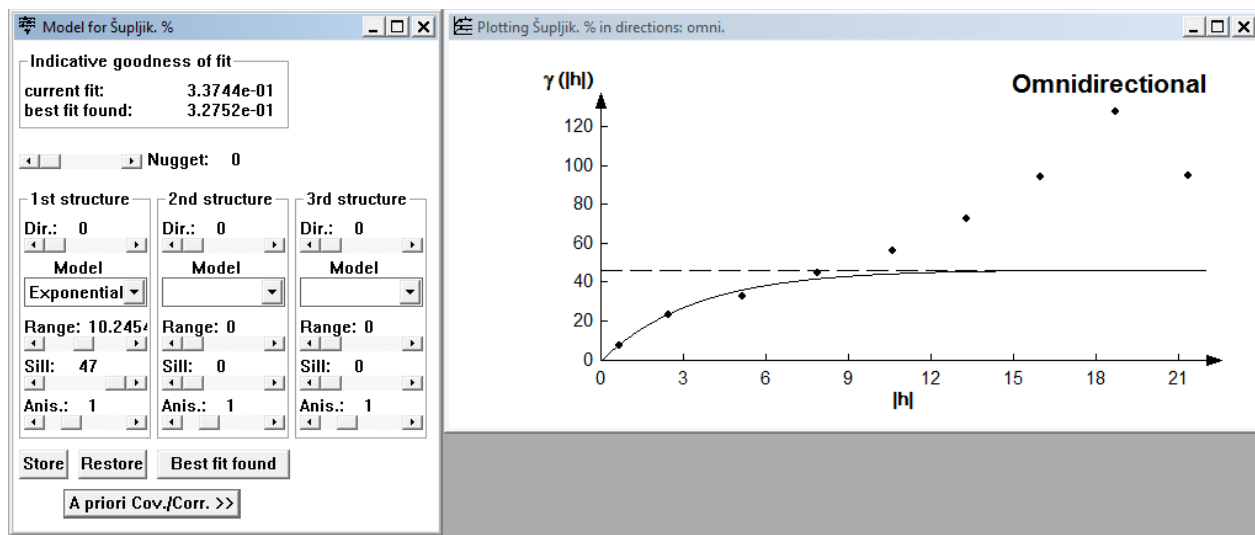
Model for Šupljik. %

Indicative goodness of fit
current fit: 3.3744e-01
best fit found: 3.2752e-01

Nugget: 0

1st structure
Dir.: 0
Model
Exponential
Range: 10.2454
Sill: 47
Anis.: 1

2nd structure
Dir.: 0
Model
Range: 0
Sill: 0
Anis.: 1

3rd structure
Dir.: 0
Model
Range: 0
Sill: 0
Anis.: 1

Store Restore Best fit found

A priori Cov./Corr. >>

Plotting Šupljik. % in directions: omni.

Omnidirectional

$\gamma$ (|h|)

120
100
80
60
40
20
0

0 3 6 9 12 15 18 21

|h|